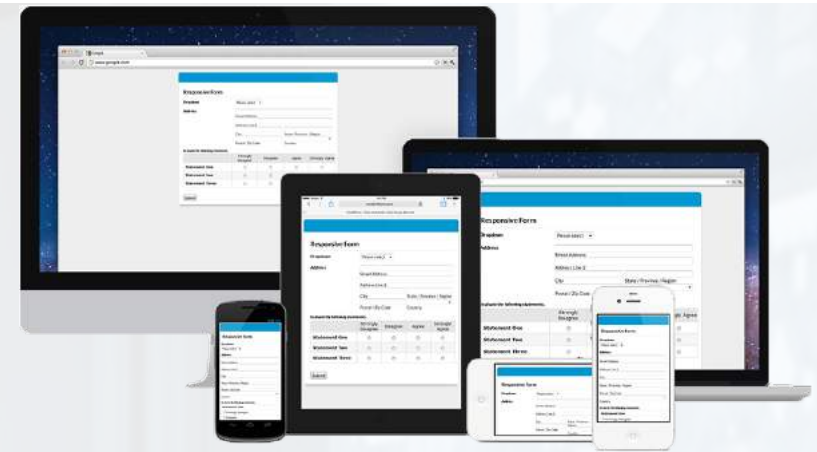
Responsive form

Dropdown
Please select

Address
Street Address
Address Line 2
City
State / Province / Region
Postal / Zip Code
Country

Evaluate the following statements.

| | Strongly Disagree | Disagree | Agree | Strongly Agree |
|---|---|---|---|---|
| Statement One | | | | |
| Statement Two | | | | |
| Statement Three | | | | |

Submit